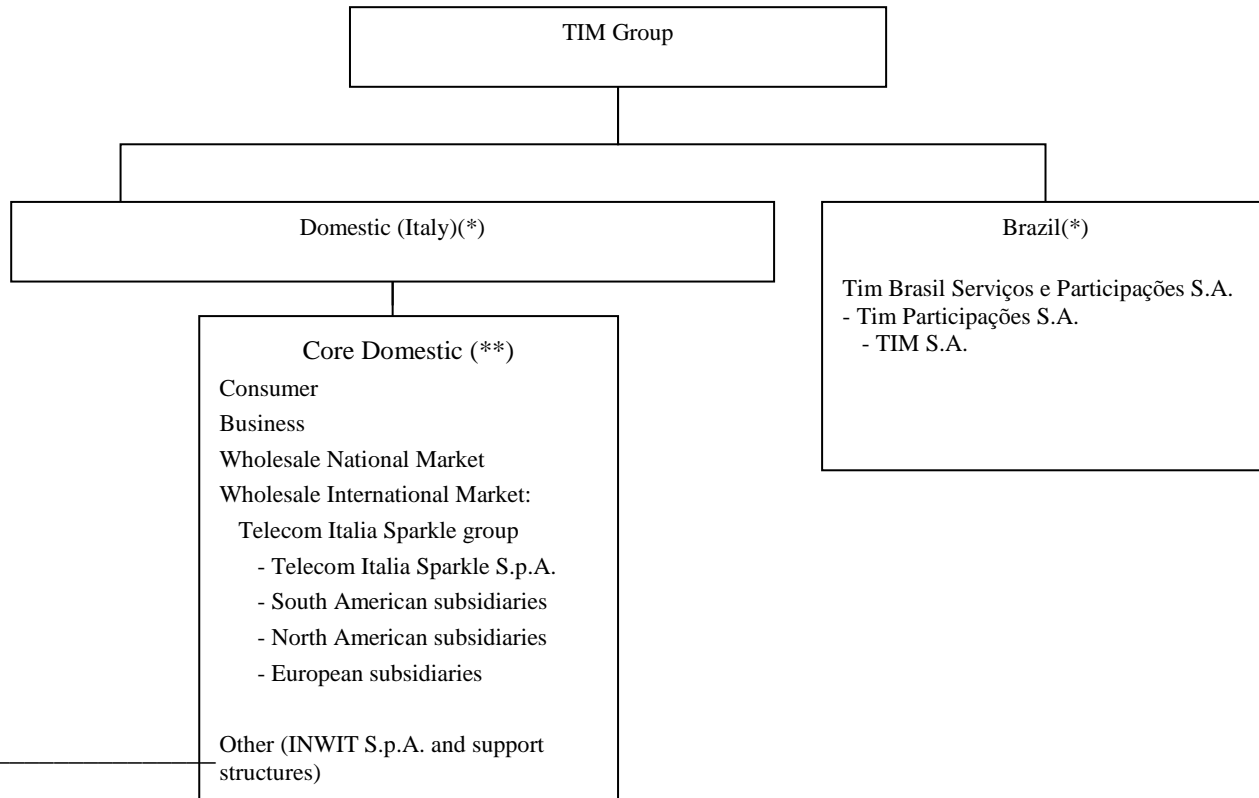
TIM Group

Domestic (Italy)(*)

Core Domestic (**)

Consumer

Business

Wholesale National Market

Wholesale International Market:

Telecom Italia Sparkle group

- Telecom Italia Sparkle S.p.A.

- South American subsidiaries

- North American subsidiaries

- European subsidiaries

Other (INWIT S.p.A. and support structures)

Brazil(*)

Tim Brasil Serviços e Participações S.A.

- Tim Participações S.A.

- TIM S.A.